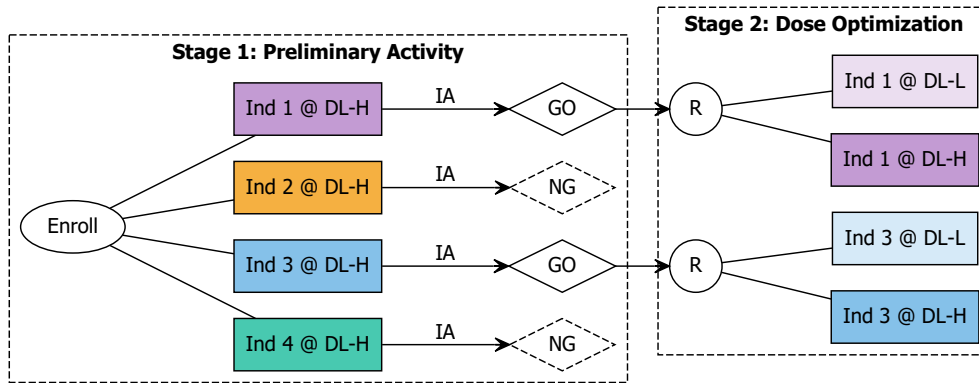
Stage 1: Preliminary Activity

Stage 2: Dose Optimization

Enroll

Ind 1 @ DL-H

IA

GO

Ind 2 @ DL-H

IA

NG

Ind 3 @ DL-H

IA

GO

Ind 4 @ DL-H

IA

NG

R

Ind 1 @ DL-L

Ind 1 @ DL-H

R

Ind 3 @ DL-L

Ind 3 @ DL-H